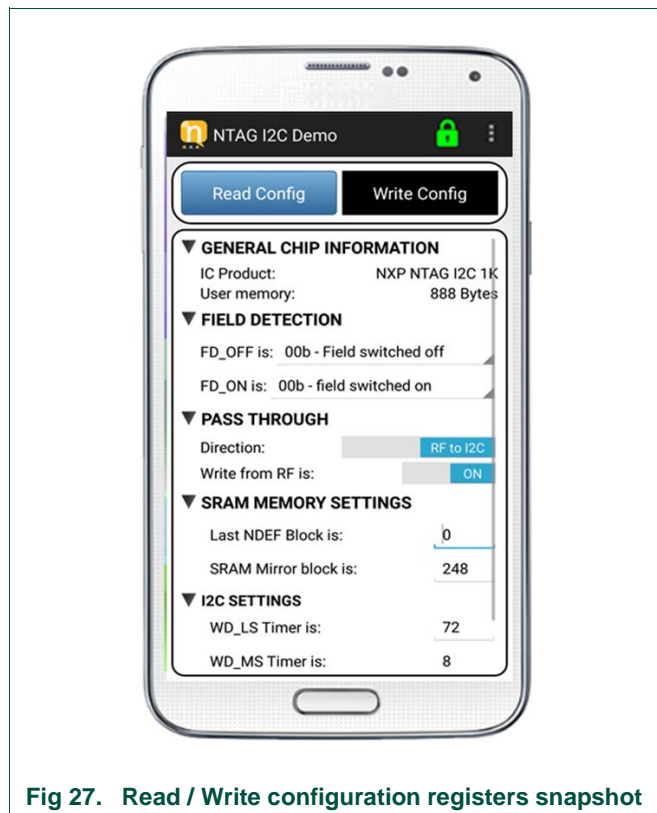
NTAG I2C Demo

Read Config
Write Config

▼ GENERAL CHIP INFORMATION
IC Product: NXP NTAG I2C 1K
User memory: 888 Bytes
▼ FIELD DETECTION
FD_OFF is: 00b - Field switched off
FD_ON is: 00b - field switched on
▼ PASS THROUGH
Direction: RF to I2C
Write from RF is: ON
▼ SRAM MEMORY SETTINGS
Last NDEF Block is: 0
SRAM Mirror block is: 248
▼ I2C SETTINGS
WD_LS Timer is: 72
WD_MS Timer is: 8

Fig 27. Read / Write configuration registers snapshot